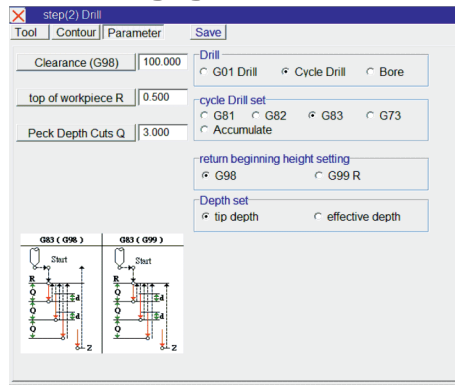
step(2) Drill

Tool | Contour | Parameter

Save

Clearance (G98) 100.000

top of workpiece R 0.500

Peck Depth Cuts Q 3.000

Drill
G01 Drill
Cycle Drill
Bore

cycle Drill set
G81
G82
G83
G73
Accumulate

return beginning height setting
G98
G99 R

Depth set
tip depth
effective depth

G83 ( G98 )
Start
R
Q
Q
Q
Q
d
d
Z

G83 ( G99 )
Start
R
Q
Q
Q
Q
d
d
Z